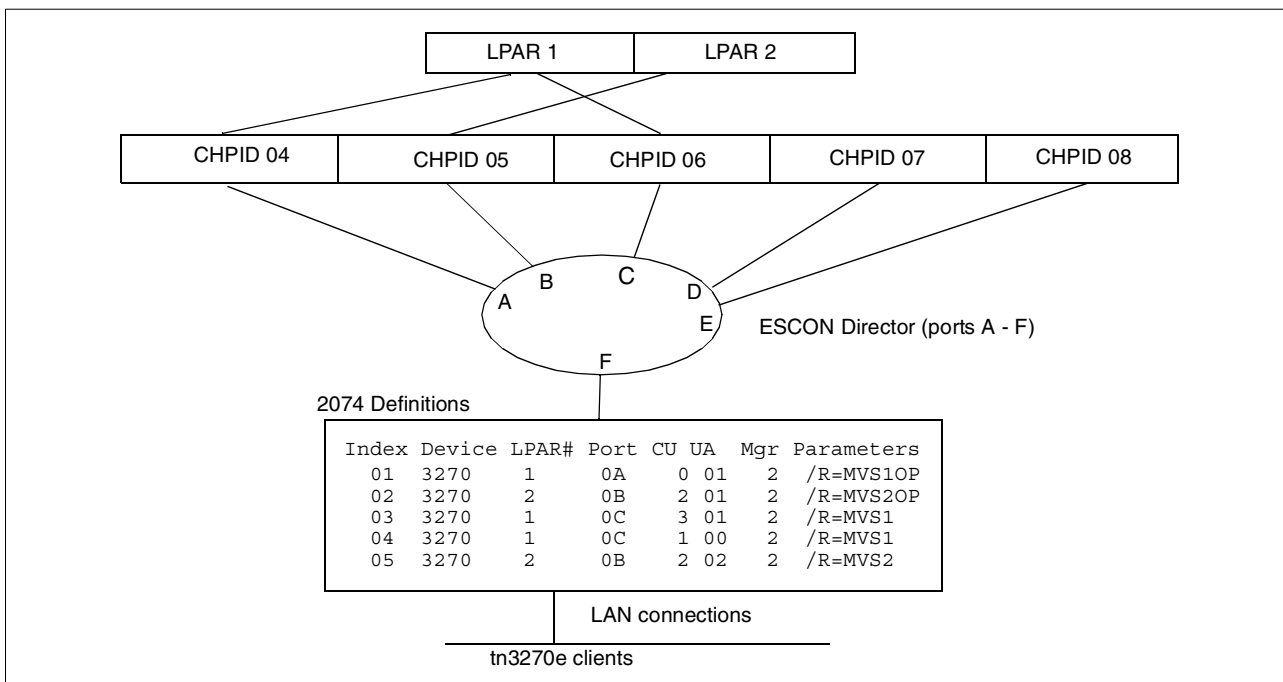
LPAR 1
LPAR 2

CHPID 04
CHPID 05
CHPID 06
CHPID 07
CHPID 08

A
B
C
D
E
F

ESCON Director (ports A - F)

2074 Definitions

| Index | Device | LPAR# | Port | CU | UA | Mgr | Parameters |
|---|---|---|---|---|---|---|---|
| 01 | 3270 | 1 | 0A | 0 | 01 | 2 | /R=MVS1OP |
| 02 | 3270 | 2 | 0B | 2 | 01 | 2 | /R=MVS2OP |
| 03 | 3270 | 1 | 0C | 3 | 01 | 2 | /R=MVS1 |
| 04 | 3270 | 1 | 0C | 1 | 00 | 2 | /R=MVS1 |
| 05 | 3270 | 2 | 0B | 2 | 02 | 2 | /R=MVS2 |

LAN connections

tn3270e clients